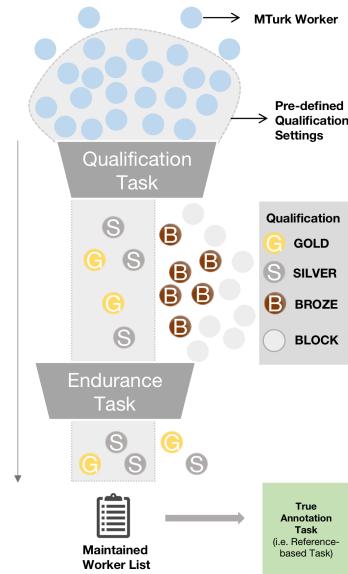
MTurk Worker

Pre-defined Qualification Settings

Qualification Task

S
B
G
S
B
B
B
B
G
B
S

Qualification
G GOLD
S SILVER
B BROZE
BLOCK

Endurance Task

S
G
G
S
S

Maintained Worker List

True Annotation Task
(i.e. Reference-based Task)